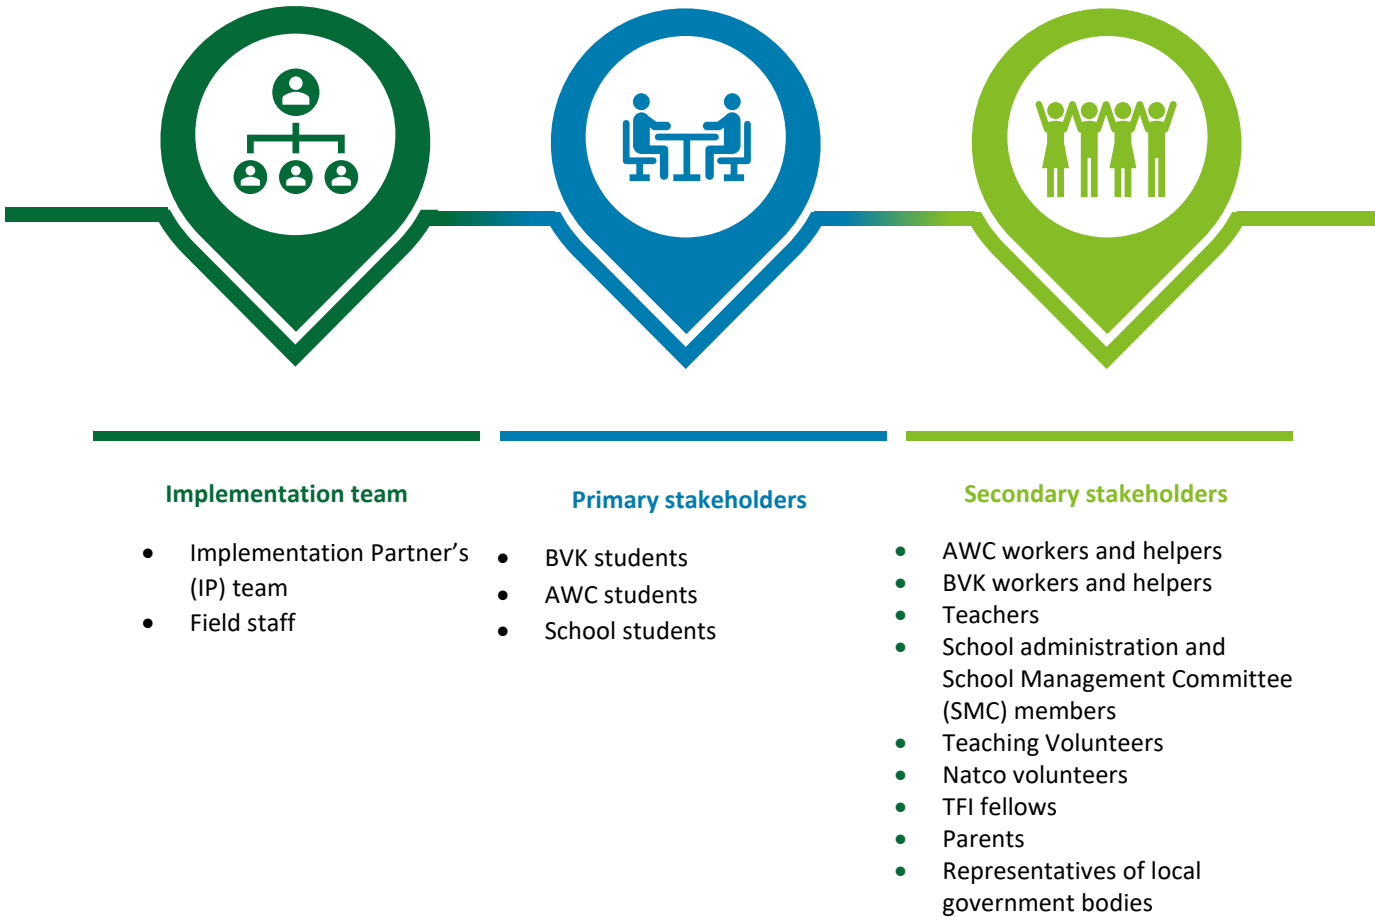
Implementation team

- Implementation Partner’s (IP) team
- Field staff

Primary stakeholders

- BVK students
- AWC students
- School students

Secondary stakeholders

- AWC workers and helpers
- BVK workers and helpers
- Teachers
- School administration and School Management Committee (SMC) members
- Teaching Volunteers
- Natco volunteers
- TFI fellows
- Parents
- Representatives of local government bodies